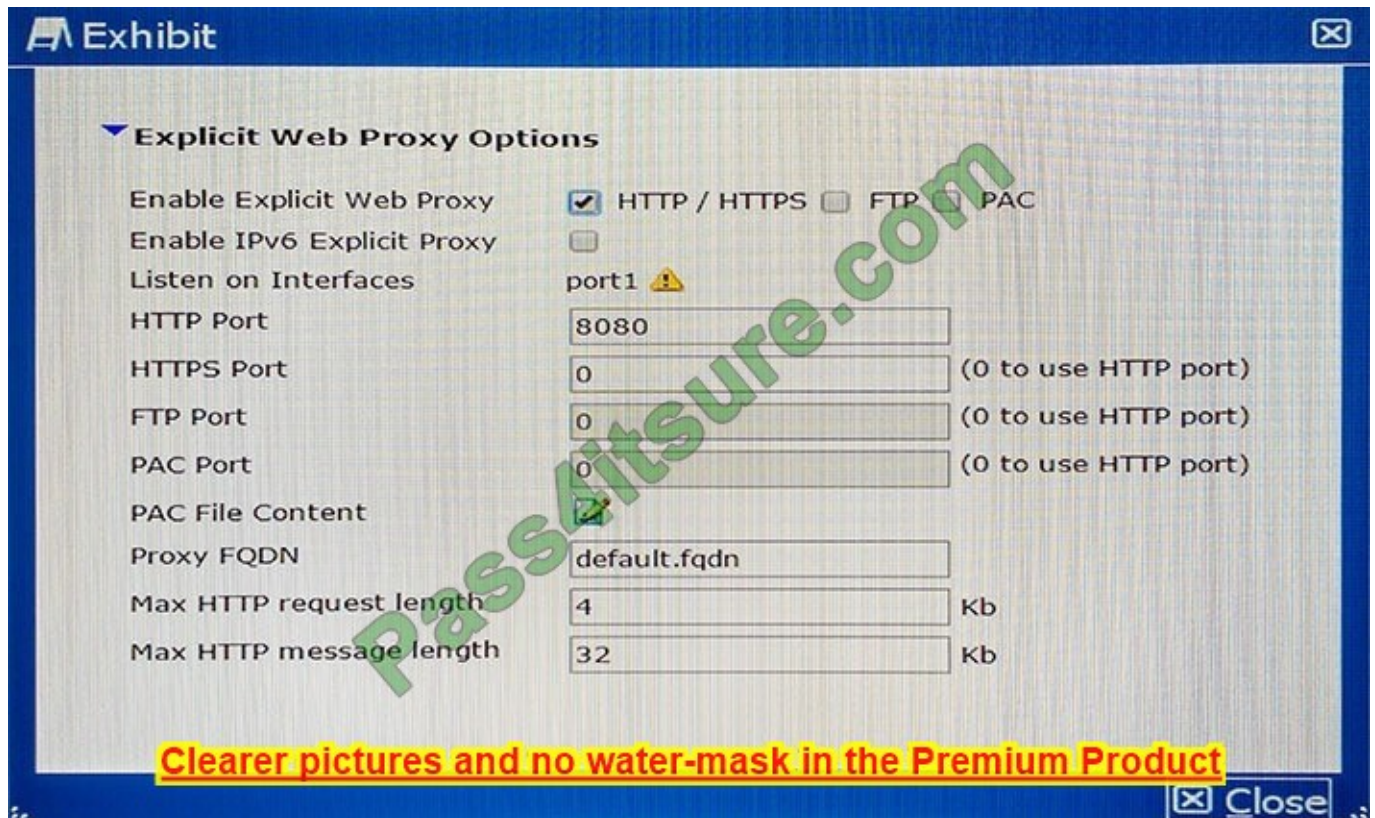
Exhibit

Explicit Web Proxy Options

| | | |
|---|---|---|
| Enable Explicit Web Proxy | HTTP / HTTPS FTP PAC | |
| Enable IPv6 Explicit Proxy | | |
| Listen on Interfaces | port1 | |
| HTTP Port | 8080 | |
| HTTPS Port | 0 | (0 to use HTTP port) |
| FTP Port | 0 | (0 to use HTTP port) |
| PAC Port | 0 | (0 to use HTTP port) |
| PAC File Content | | |
| Proxy FQDN | default.fqdn | |
| Max HTTP request length | 4 | Kb |
| Max HTTP message length | 32 | Kb |

Pass4itsure.com

Clearer pictures and no water-mask in the Premium Product

Close